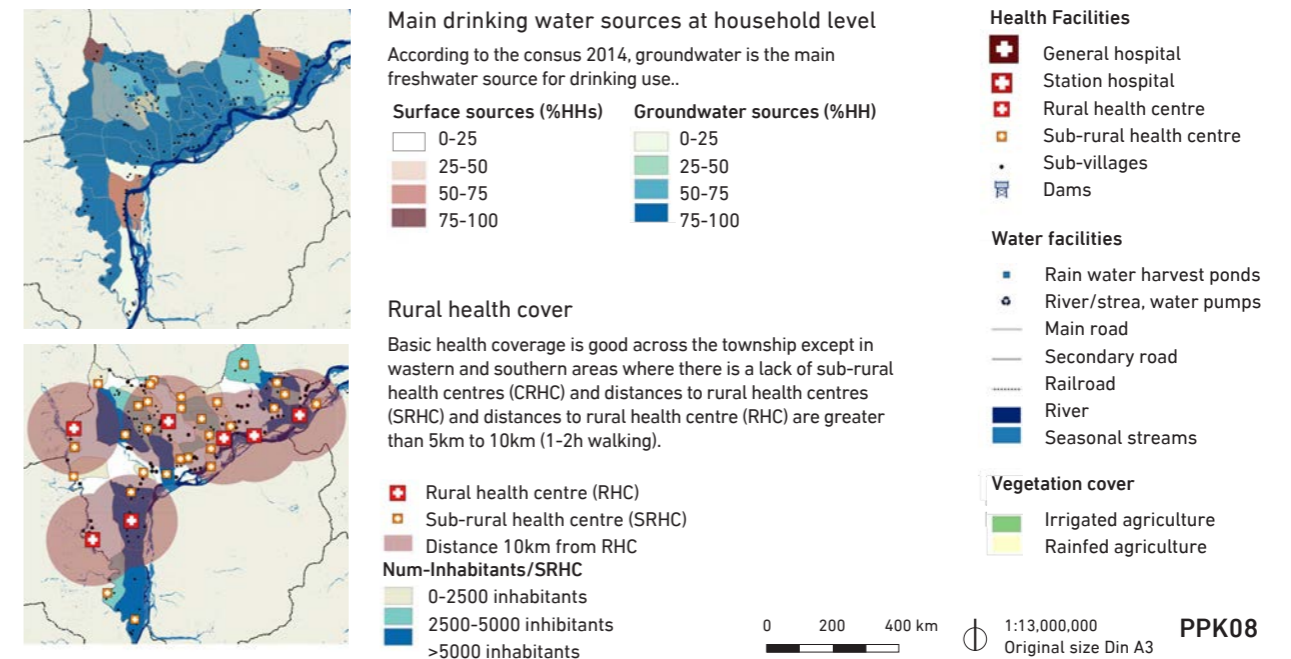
Main drinking water sources at household level

According to the consus 2014, groundwater is the main freshwater source for drinking use..

Surface sources (%HHs)
0-25
25-50
50-75
75-100

Groundwater sources (%HH)
0-25
25-50
50-75
75-100

Rural health cover

Basic health coverage is good across the township except in wastern and southern areas where there is a lack of sub-rural health centres (CRHC) and distances to rural health centres (SRHC) and distances to rural health centre (RHC) are greater than 5km to 10km (1-2h walking).

Rural health centre (RHC)
Sub-rural health centre (SRHC)
Distance 10km from RHC

Num-Inhabitants/SRHC
0-2500 inhabitants
2500-5000 inhibitants
>5000 inhabitants

Health Facilities
General hospital
Station hospital
Rural health centre
Sub-rural health centre
Sub-villages
Dams

Water facilities
Rain water harvest ponds
River/strea, water pumps
Main road
Secondary road
Railroad
River
Seasonal streams

Vegetation cover
Irrigated agriculture
Rainfed agriculture

0 200 400 km

1:13,000,000
Original size Din A3

PPK08